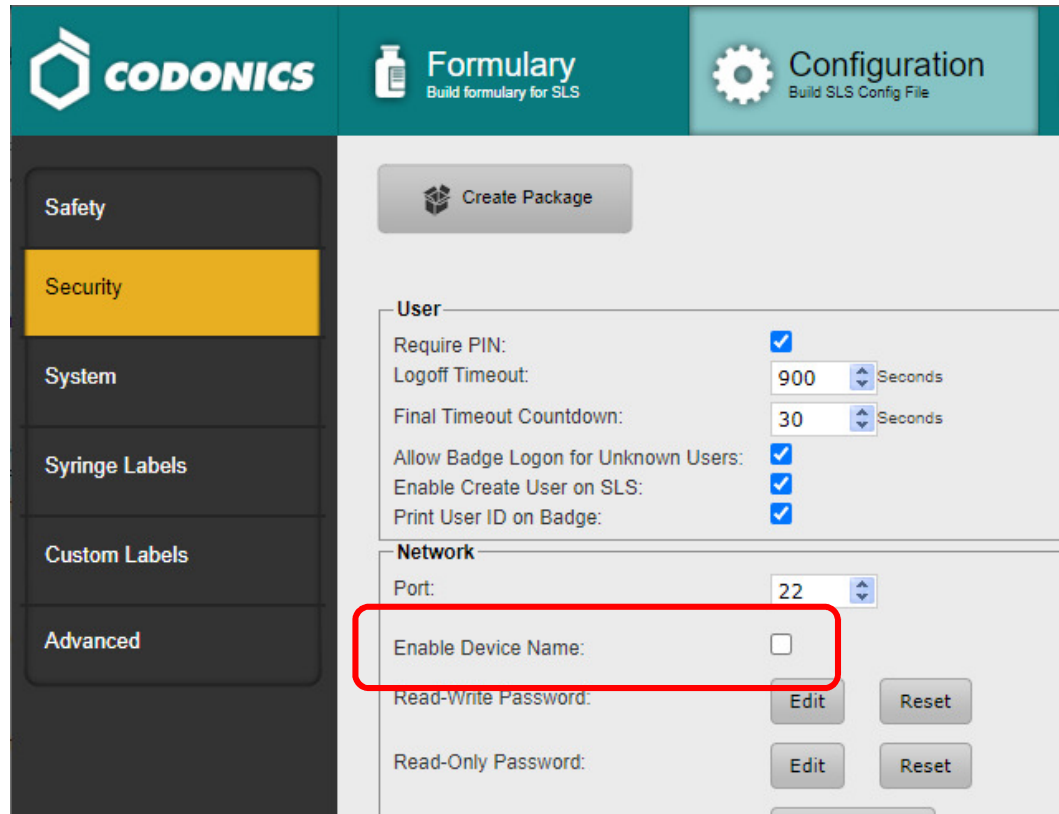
CODONICS

Formulary
Build formulary for SLS

Configuration
Build SLS Config File

Safety

Security

System

Syringe Labels

Custom Labels

Advanced

Create Package

User

Require PIN:

Logoff Timeout: 900 Seconds

Final Timeout Countdown: 30 Seconds

Allow Badge Logon for Unknown Users:

Enable Create User on SLS:

Print User ID on Badge:

Network

Port: 22

Enable Device Name:

Read-Write Password: Edit Reset

Read-Only Password: Edit Reset